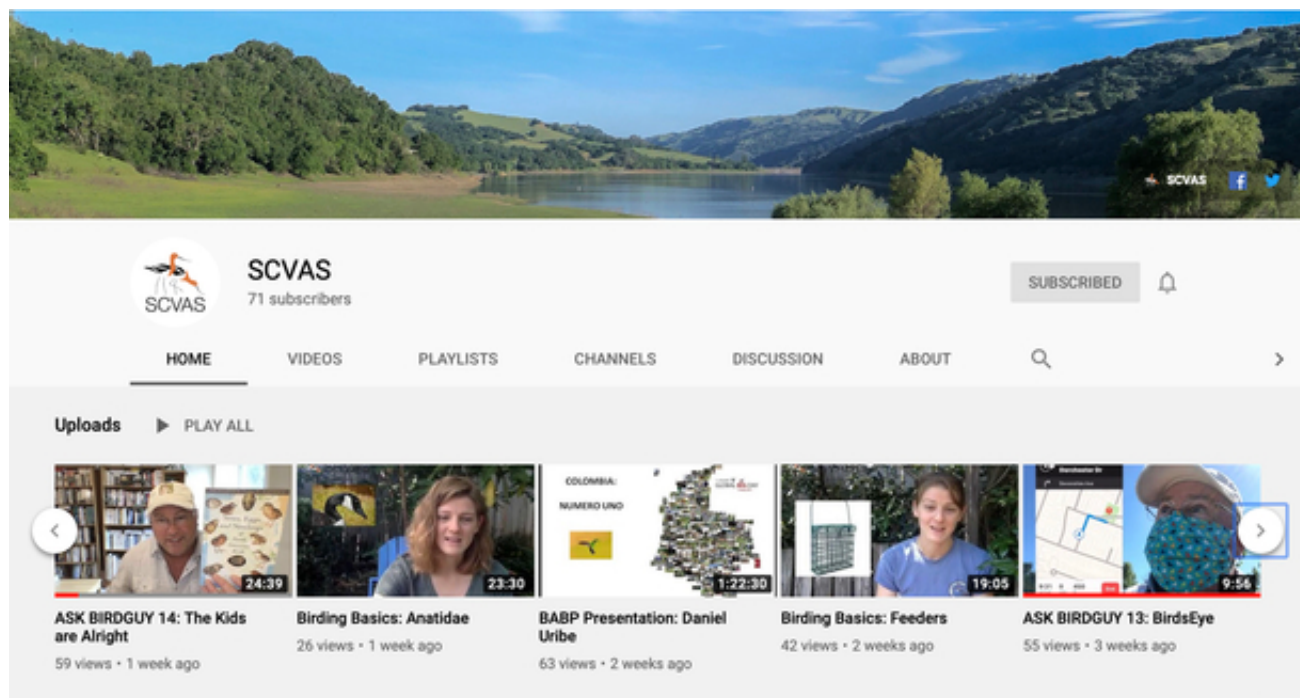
SCVAS

SCVAS

SCVAS
71 subscribers

SUBSCRIBED

HOME VIDEOS PLAYLISTS CHANNELS DISCUSSION ABOUT

Uploads PLAY ALL

24:39
ASK BIRDGUY 14: The Kids are Alright
59 views • 1 week ago

23:30
Birding Basics: Anatidae
26 views • 1 week ago

COLOMBIA:
NUMERO UNO
1:22:30
BABP Presentation: Daniel Uribe
63 views • 2 weeks ago

19:05
Birding Basics: Feeders
42 views • 2 weeks ago

9:56
ASK BIRDGUY 13: BirdsEye
55 views • 3 weeks ago